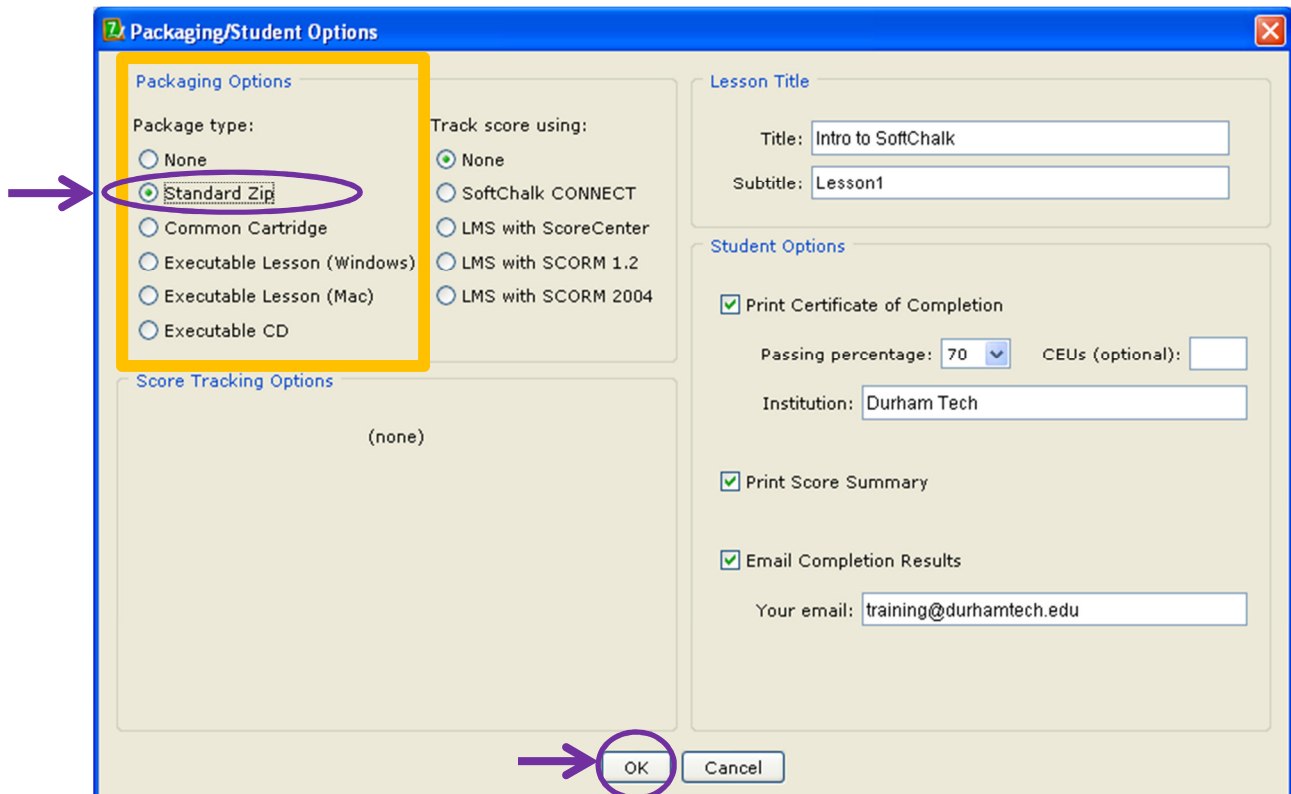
Packaging/Student Options

Packaging Options

Package type:
None
Standard Zip
Common Cartridge
Executable Lesson (Windows)
Executable Lesson (Mac)
Executable CD

Track score using:
None
SoftChalk CONNECT
LMS with ScoreCenter
LMS with SCORM 1.2
LMS with SCORM 2004

Score Tracking Options

(none)

Lesson Title

Title: Intro to SoftChalk
Subtitle: Lesson1

Student Options

Print Certificate of Completion

Passing percentage: 70
CEUs (optional):

Institution: Durham Tech

Print Score Summary

Email Completion Results

Your email: training@durhamtech.edu

OK
Cancel